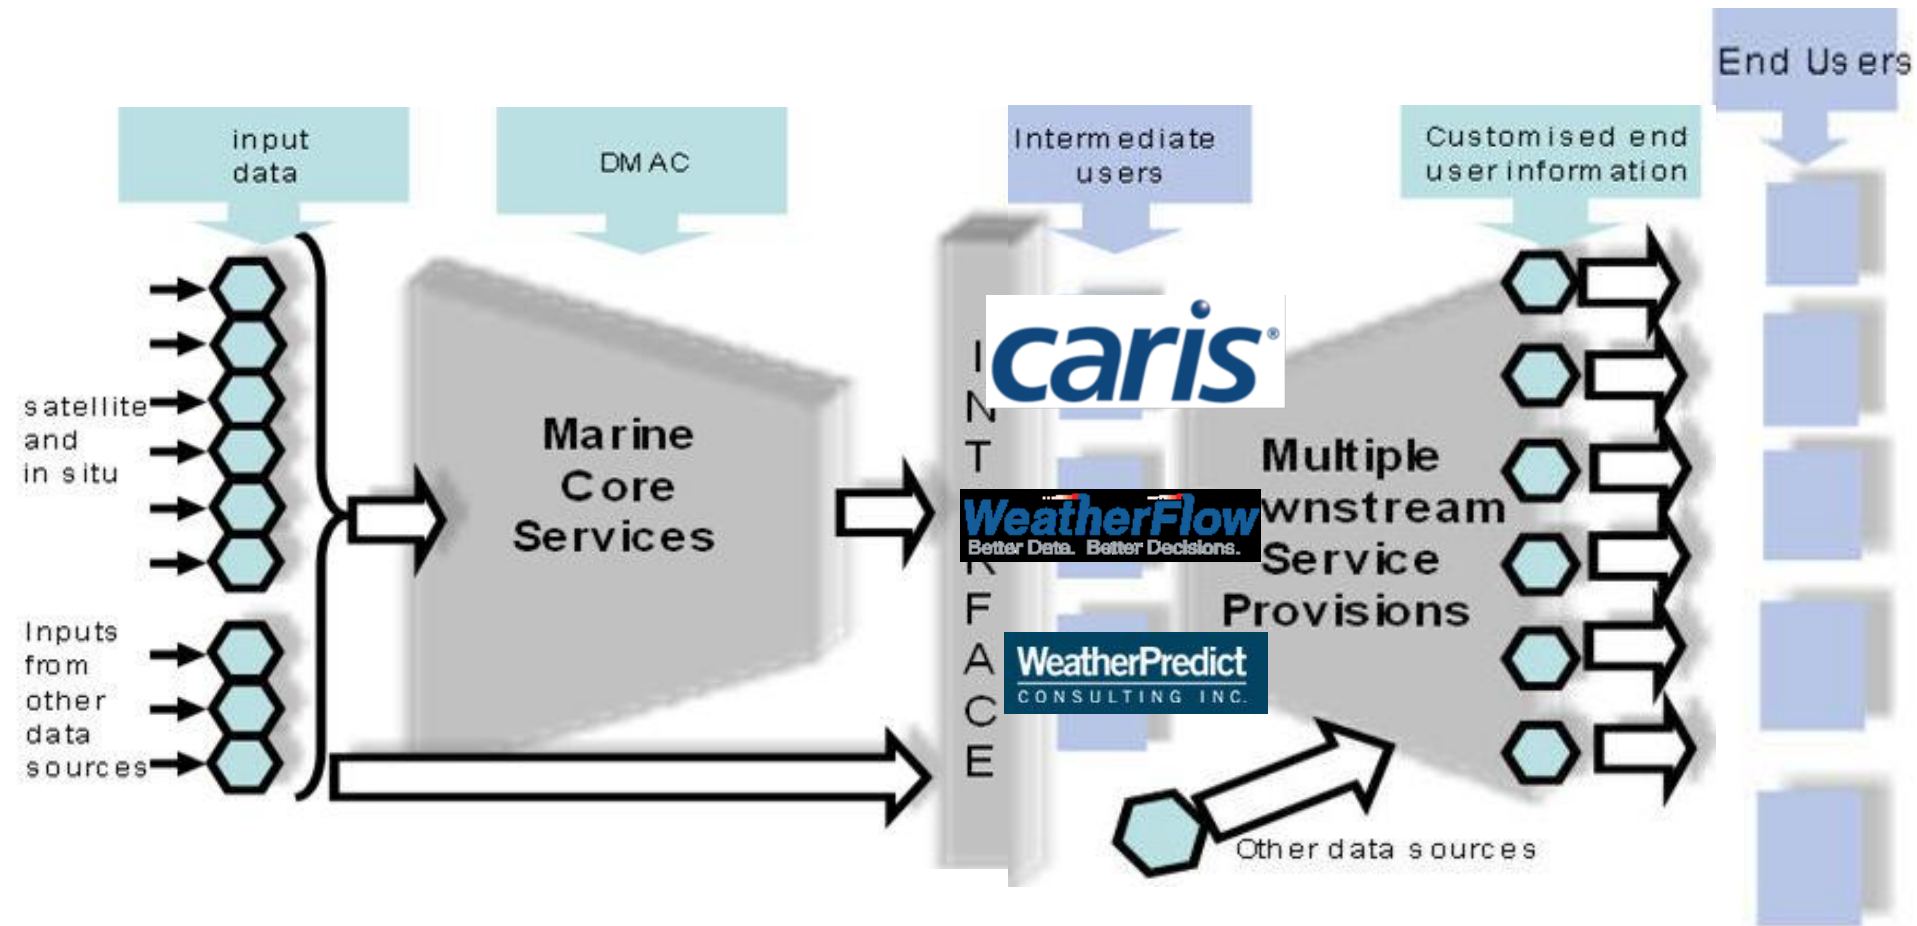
End Users

input data

DMAC

Intermediate users

Customised end user information

satellite and in situ

Inputs from other data sources

Marine Core Services

I N T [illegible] R F A C E

caris®

WeatherFlow
Better Data. Better Decisions.

WeatherPredict
CONSULTING INC.

Multiple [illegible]wnstream Service Provisions

Other data sources